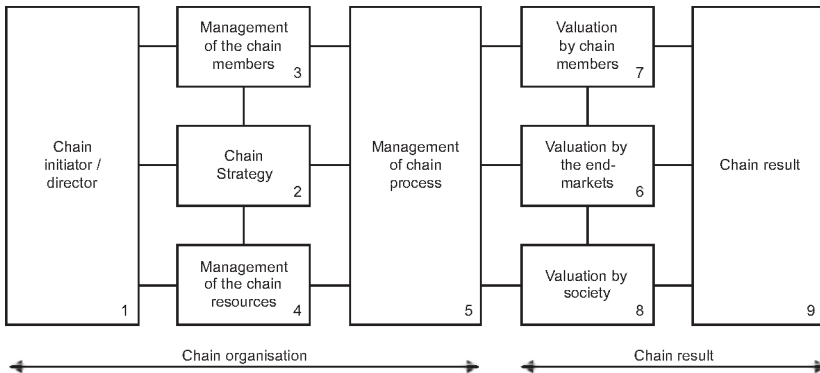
Chain initiator / director
1

Management of the chain members
3

Chain Strategy
2

Management of the chain resources
4

Management of chain process
5

Valuation by chain members
7

Valuation by the end-markets
6

Valuation by society
8

Chain result
9

Chain organisation

Chain result